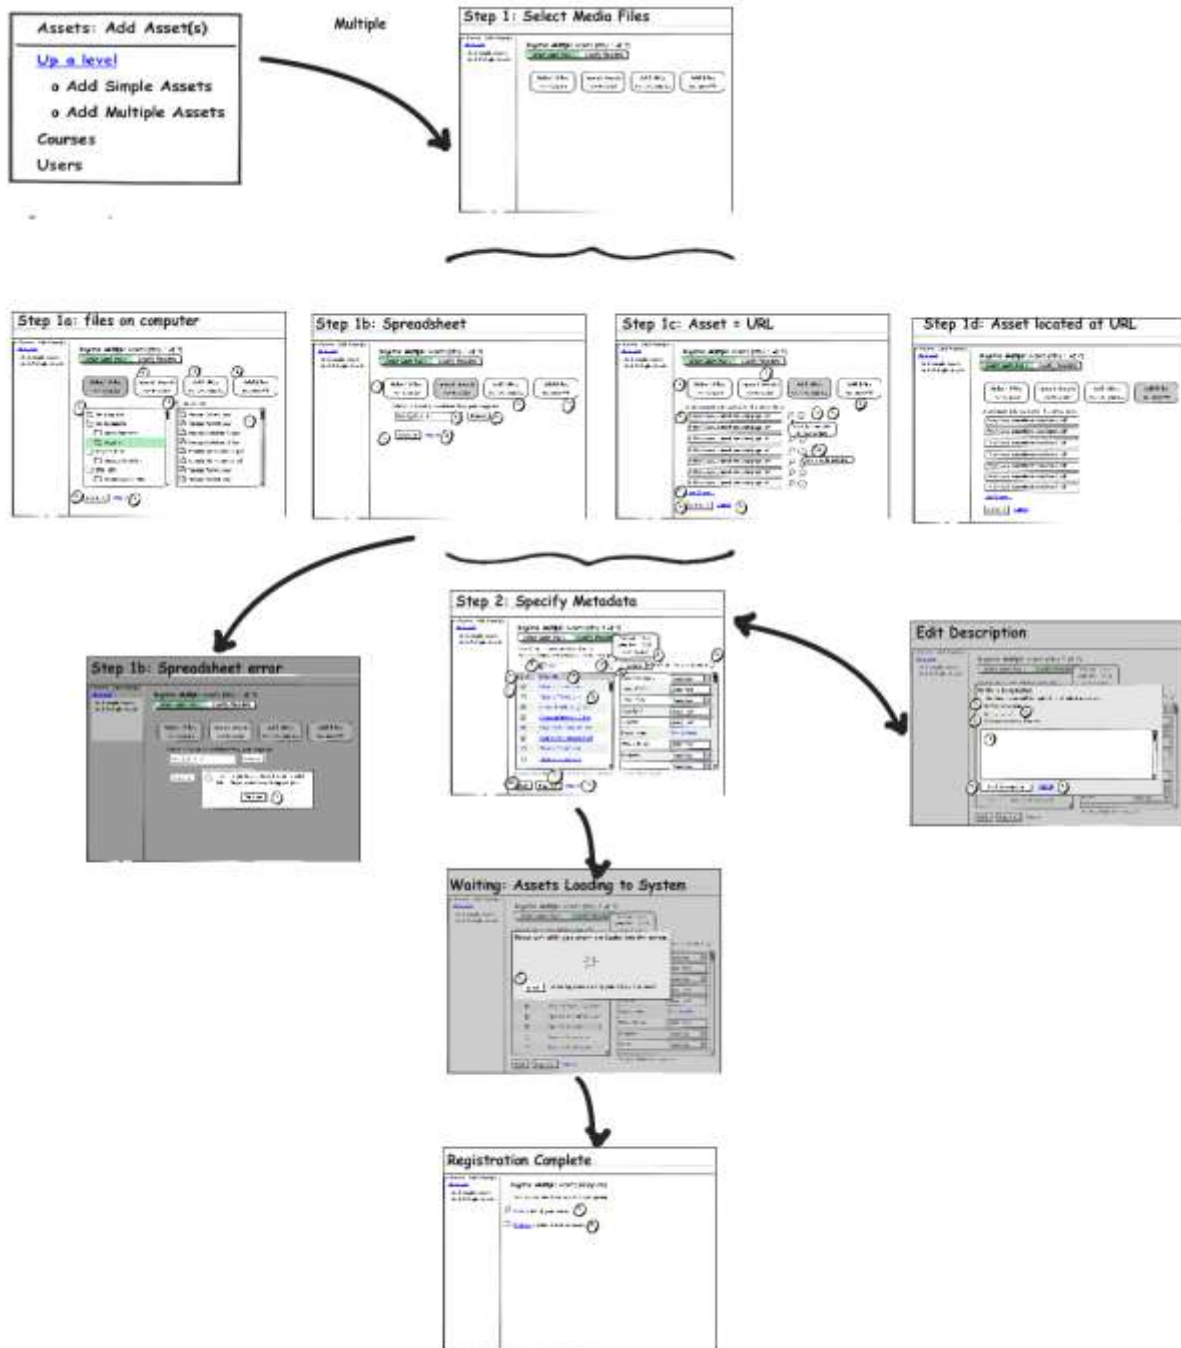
Assets: Add Asset(s)

Up a level

o Add Simple Assets

o Add Multiple Assets

Courses

Users

Multiple

Step 1: Select Media Files

Step 1a: files on computer

Step 1b: Spreadsheet

Step 1c: Asset = URL

Step 1d: Asset located at URL

Step 2: Specify Metadata

Step 1b: Spreadsheet error

Edit Description

Waiting: Assets Loading to System

Registration Complete